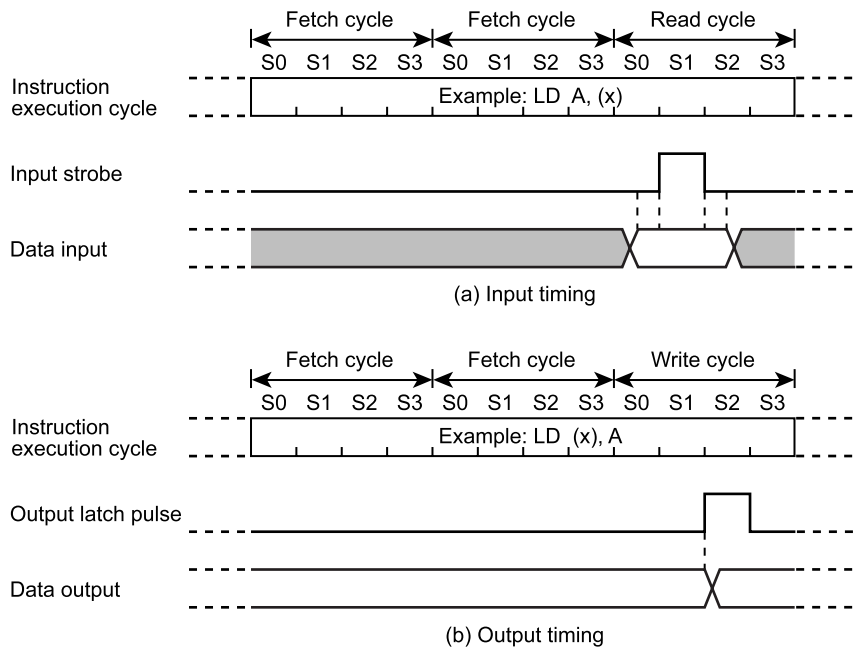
Fetch cycle Fetch cycle Read cycle

S0 S1 S2 S3 S0 S1 S2 S3 S0 S1 S2 S3

Instruction execution cycle

Example: LD A, (x)

Input strobe

Data input

(a) Input timing

Fetch cycle Fetch cycle Write cycle

S0 S1 S2 S3 S0 S1 S2 S3 S0 S1 S2 S3

Instruction execution cycle

Example: LD (x), A

Output latch pulse

Data output

(b) Output timing